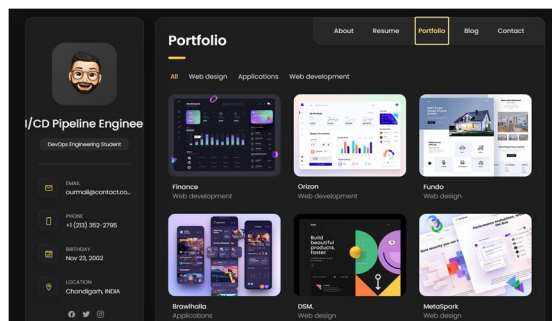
I/CD Pipeline Enginee

DevOps Engineering Student

EMAIL
ourmail@contact.co...

PHONE
+1 (213) 352-2795

BIRTHDAY
Nov 23, 2002

LOCATION
Chandigarh, INDIA

About Resume Portfolio Blog Contact

Portfolio

All Web design Applications Web development

Finance
Web development

Orizon
Web development

Fundo
Web design

Brawlhalla
Applications

DSM.
Web design

Build beautiful products, faster.

MetaSpark
Web design